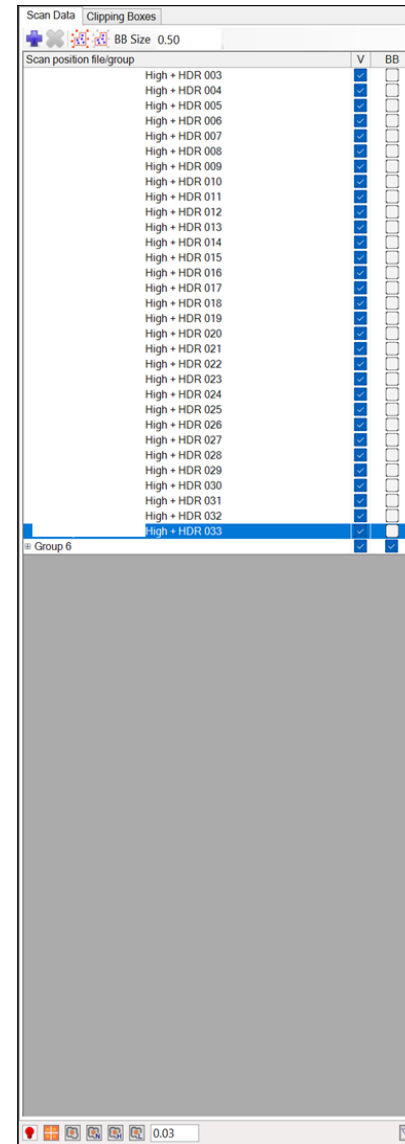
Scan Data Clipping Boxes

BB Size 0.50

| Scan position file/group | V | BB |
|---|---|---|
| High + HDR 003 | | |
| High + HDR 004 | | |
| High + HDR 005 | | |
| High + HDR 006 | | |
| High + HDR 007 | | |
| High + HDR 008 | | |
| High + HDR 009 | | |
| High + HDR 010 | | |
| High + HDR 011 | | |
| High + HDR 012 | | |
| High + HDR 013 | | |
| High + HDR 014 | | |
| High + HDR 015 | | |
| High + HDR 016 | | |
| High + HDR 017 | | |
| High + HDR 018 | | |
| High + HDR 019 | | |
| High + HDR 020 | | |
| High + HDR 021 | | |
| High + HDR 022 | | |
| High + HDR 023 | | |
| High + HDR 024 | | |
| High + HDR 025 | | |
| High + HDR 026 | | |
| High + HDR 027 | | |
| High + HDR 028 | | |
| High + HDR 029 | | |
| High + HDR 030 | | |
| High + HDR 031 | | |
| High + HDR 032 | | |
| High + HDR 033 | | |
| Group 6 | | |

0.03